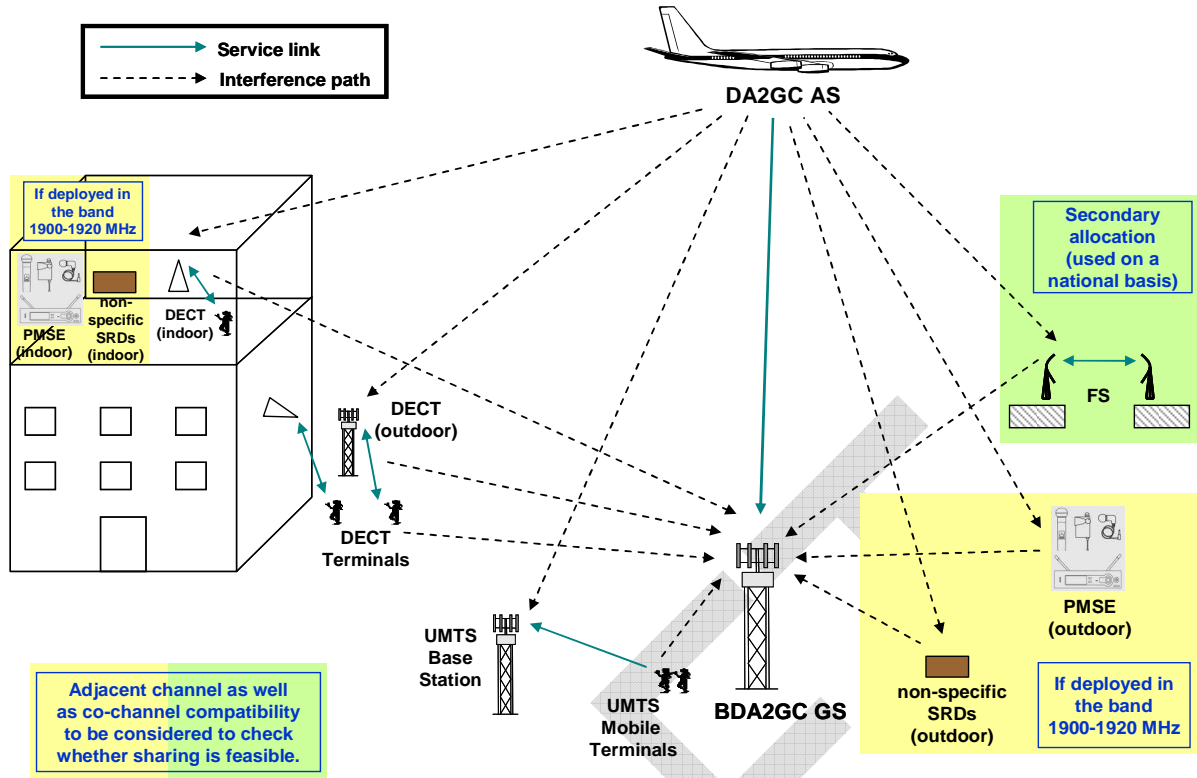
Service link
Interference path

DA2GC AS

If deployed in the band 1900-1920 MHz

PMSE (indoor)

non-specific SRDs (indoor)

DECT (indoor)

Secondary allocation (used on a national basis)

FS

DECT (outdoor)

DECT Terminals

PMSE (outdoor)

UMTS Base Station

UMTS Mobile Terminals

BDA2GC GS

non-specific SRDs (outdoor)

If deployed in the band 1900-1920 MHz

Adjacent channel as well as co-channel compatibility to be considered to check whether sharing is feasible.